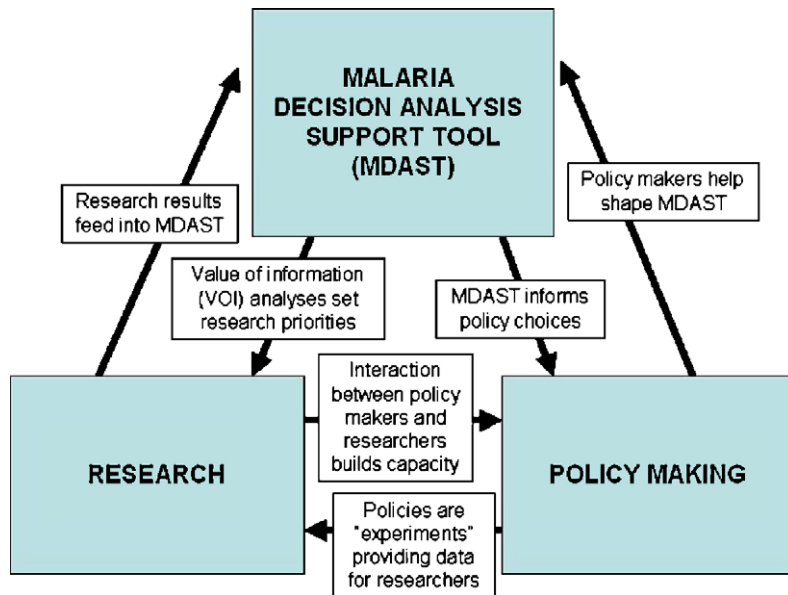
MALARIA DECISION ANALYSIS SUPPORT TOOL (MDAST)

Research results feed into MDAST

Policy makers help shape MDAST

Value of information (VOI) analyses set research priorities

MDAST informs policy choices

Interaction between policy makers and researchers builds capacity

RESEARCH

POLICY MAKING

Policies are "experiments" providing data for researchers